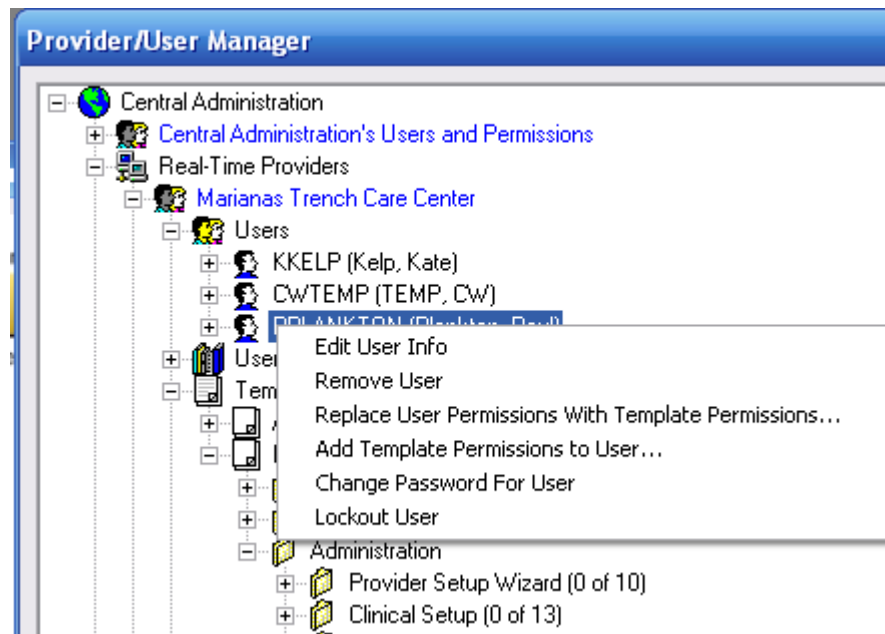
Provider/User Manager

Central Administration
Central Administration's Users and Permissions
Real-Time Providers
Marianas Trench Care Center
Users
KKELP (Kelp, Kate)
CWTEMP (TEMP, CW)
PPLANKTON (Plankton, Paul)
User
Tem

Edit User Info
Remove User
Replace User Permissions With Template Permissions...
Add Template Permissions to User...
Change Password For User
Lockout User

Administration
Provider Setup Wizard (0 of 10)
Clinical Setup (0 of 13)